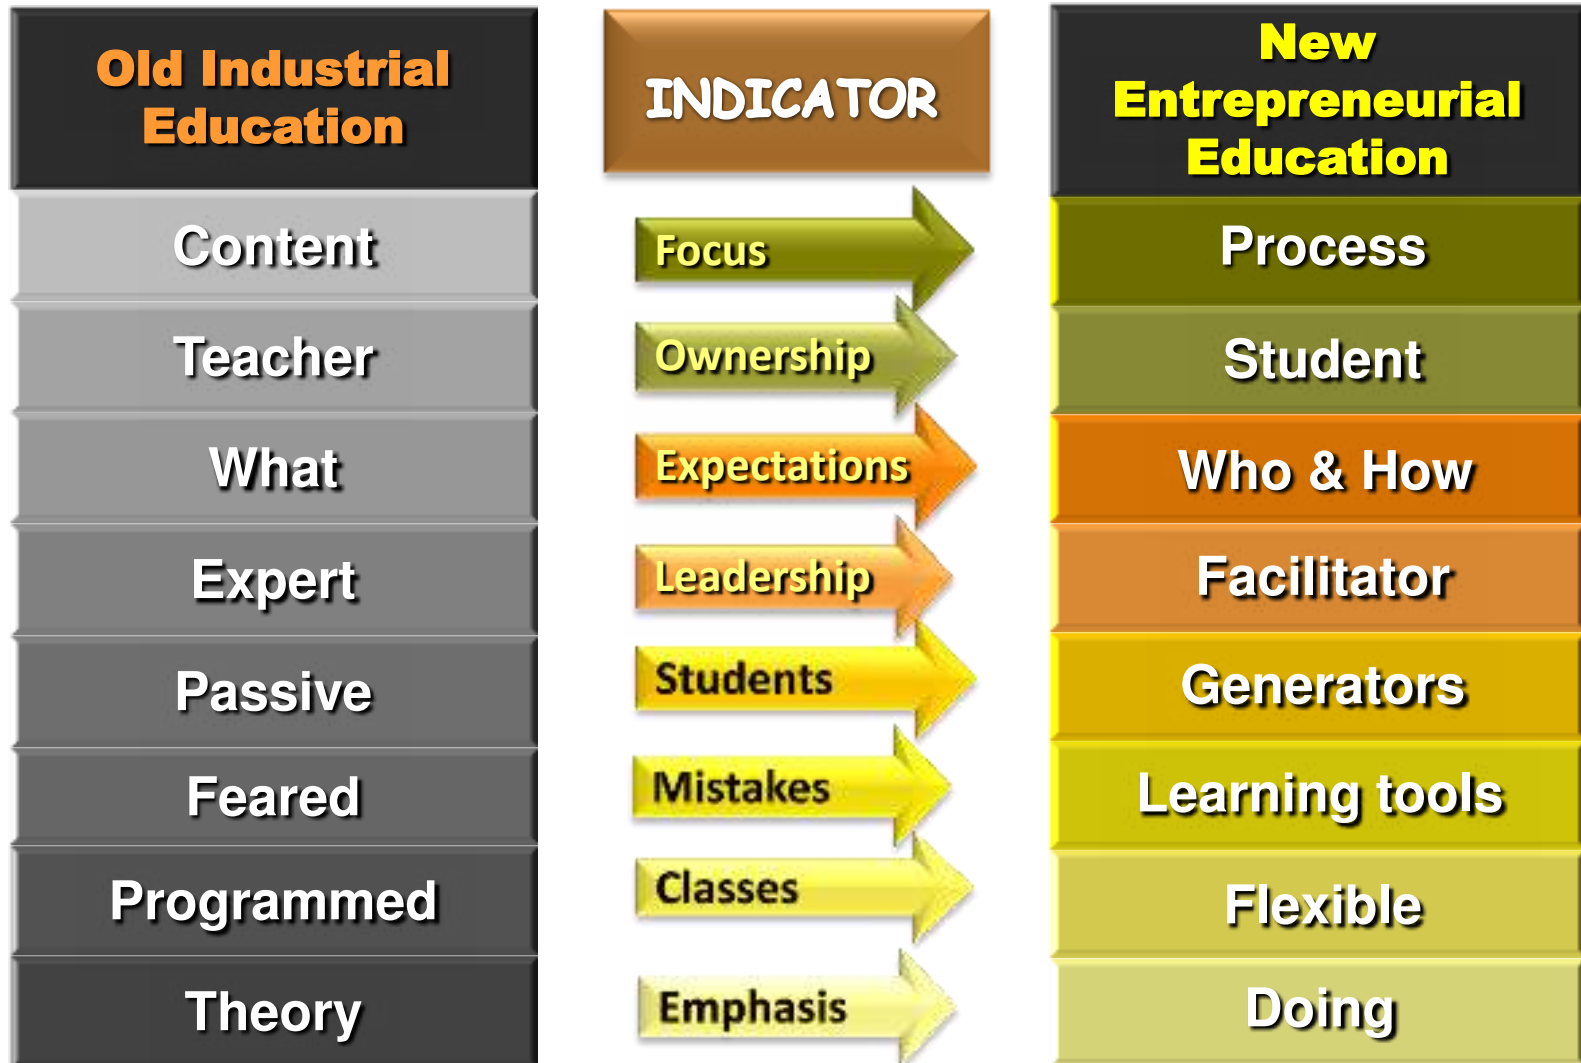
| Old Industrial Education | INDICATOR | New Entrepreneurial Education |
|---|---|---|
| Content | Focus | Process |
| Teacher | Ownership | Student |
| What | Expectations | Who & How |
| Expert | Leadership | Facilitator |
| Passive | Students | Generators |
| Feared | Mistakes | Learning tools |
| Programmed | Classes | Flexible |
| Theory | Emphasis | Doing |